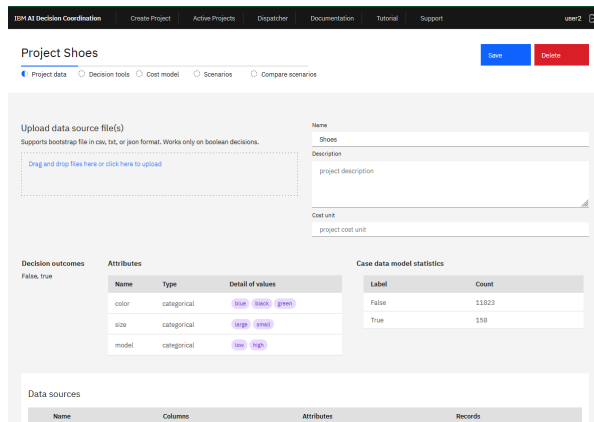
IBM AI Decision Coordination | Create Project | Active Projects | Dispatcher | Documentation | Tutorial | Support | user2

Project Shoes

Save | Delete

Project data | Decision tools | Cost model | Scenarios | Compare scenarios

Upload data source file(s)
Supports bootstrap file in csv, txt, or json format. Works only on boolean decisions.

Drag and drop files here or click here to upload

Name
Shoes
Description
project description
Cost unit
project cost unit

Decision outcomes
False, true

Attributes

| Name | Type | Detail of values |
|---|---|---|
| color | categorical | blue black green |
| size | categorical | large small |
| model | categorical | low high |

Case data model statistics

| Label | Count |
|---|---|
| False | 11823 |
| True | 158 |

Data sources

| Name | Columns | Attributes | Records |
|---|---|---|---|